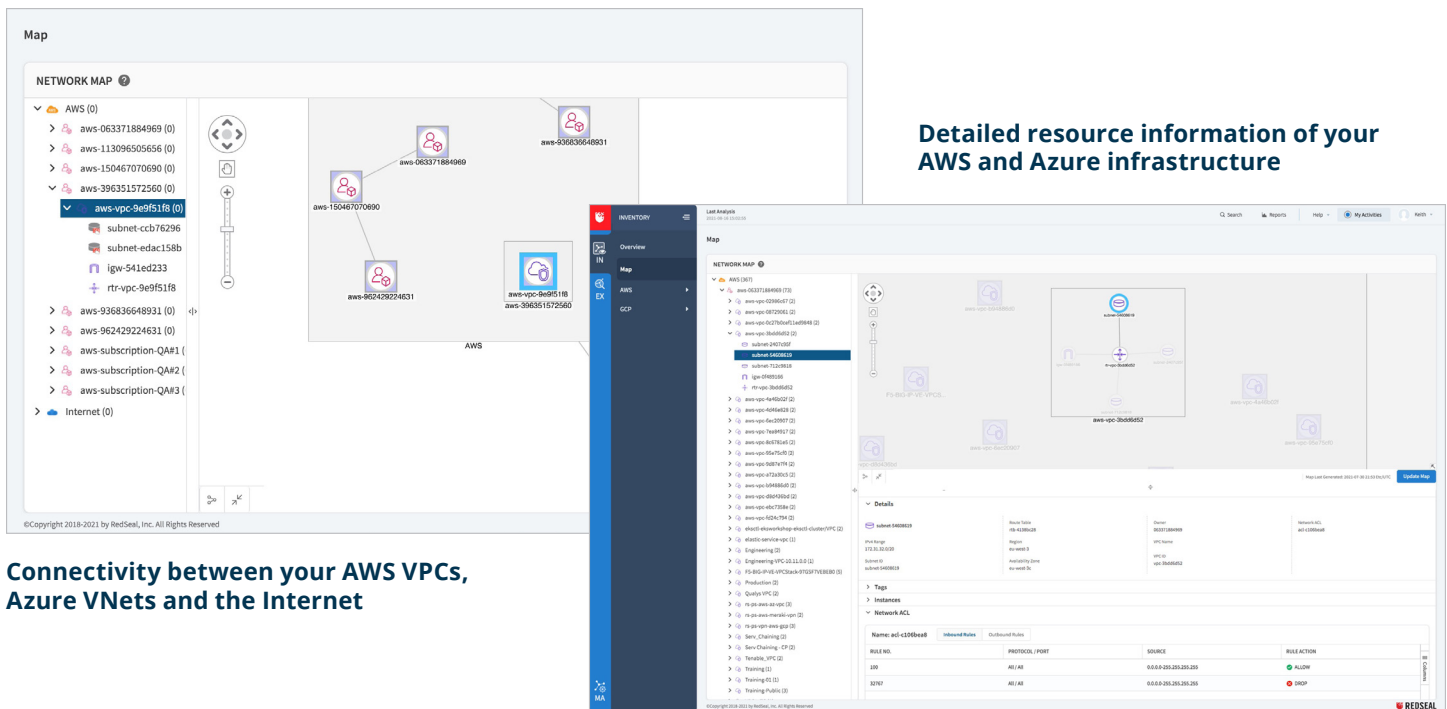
Map

NETWORK MAP

AWS (0)
aws-063371884969 (0)
aws-113096505656 (0)
aws-150467070690 (0)
aws-396351572560 (0)
aws-vpc-9e9f51f8 (0)
subnet-ccb76296
subnet-edac158b
igw-541ed233
rtr-vpc-9e9f51f8
aws-936836648931 (0)
aws-962429224631 (0)
aws-subscription-QA#1 (
aws-subscription-QA#2 (
aws-subscription-QA#3 (
Internet (0)

aws-063371884969
aws-936836648931
aws-150467070690
aws-962429224631
aws-vpc-9e9f51f8
aws-396351572560
AWS

©Copyright 2018-2021 by RedSeal, Inc. All Rights Reserved

Detailed resource information of your AWS and Azure infrastructure

INVENTORY
IN
EX
MA
Overview
Map
AWS
GCP

Last Analysis
Search Reports Help My Activities Keith

Map

NETWORK MAP

AWS (367)
aws-063371884969 (73)
subnet-54608619
aws-vpc-3bdd6d52

Update Map

Details
subnet-54608619

Tags
Instances
Network ACL

Name: acl-c106bea8 Inbound Rules Outbound Rules

| RULE NO. | PROTOCOL / PORT | SOURCE | RULE ACTION |
|---|---|---|---|
| 100 | All / All | 0.0.0.0-255.255.255.255 | ALLOW |
| 32767 | All / All | 0.0.0.0-255.255.255.255 | DROP |

REDSEAL

Connectivity between your AWS VPCs, Azure VNets and the Internet